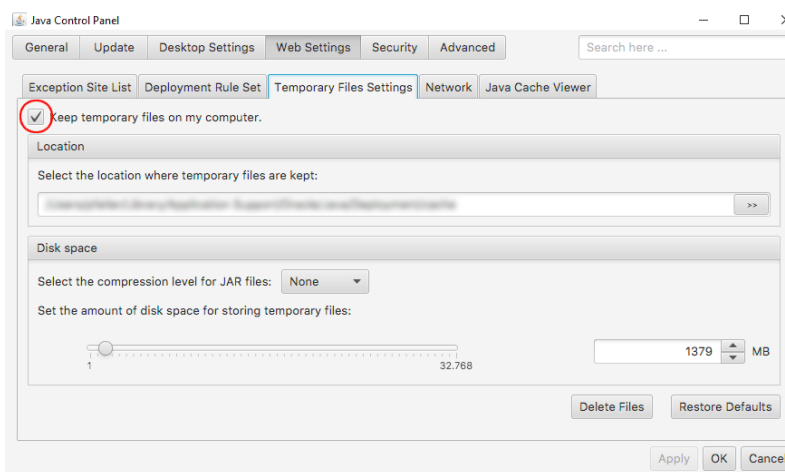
Java Control Panel

General | Update | Desktop Settings | Web Settings | Security | Advanced

Search here ...

Exception Site List | Deployment Rule Set | Temporary Files Settings | Network | Java Cache Viewer

Keep temporary files on my computer.

Location

Select the location where temporary files are kept:

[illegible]

>>

Disk space

Select the compression level for JAR files: None

Set the amount of disk space for storing temporary files:

1

32.768

1379 MB

Delete Files

Restore Defaults

Apply

OK

Cance